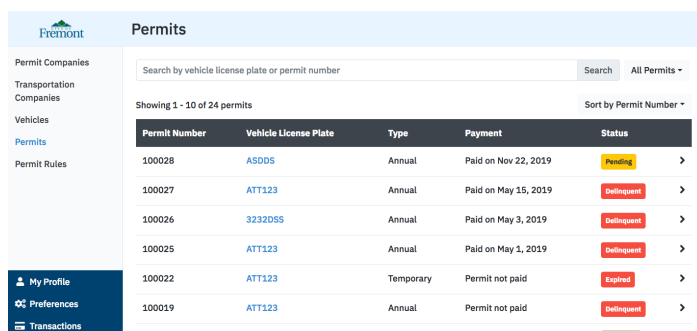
Fremont

Permits

Permit Companies
Transportation Companies
Vehicles
Permits
Permit Rules

My Profile
Preferences
Transactions

Search by vehicle license plate or permit number
Search
All Permits

Showing 1 - 10 of 24 permits
Sort by Permit Number

| Permit Number | Vehicle License Plate | Type | Payment | Status |
|---|---|---|---|---|
| 100028 | ASDDS | Annual | Paid on Nov 22, 2019 | Pending |
| 100027 | ATT123 | Annual | Paid on May 15, 2019 | Delinquent |
| 100026 | 3232DSS | Annual | Paid on May 3, 2019 | Delinquent |
| 100025 | ATT123 | Annual | Paid on May 1, 2019 | Delinquent |
| 100022 | ATT123 | Temporary | Permit not paid | Expired |
| 100019 | ATT123 | Annual | Permit not paid | Delinquent |